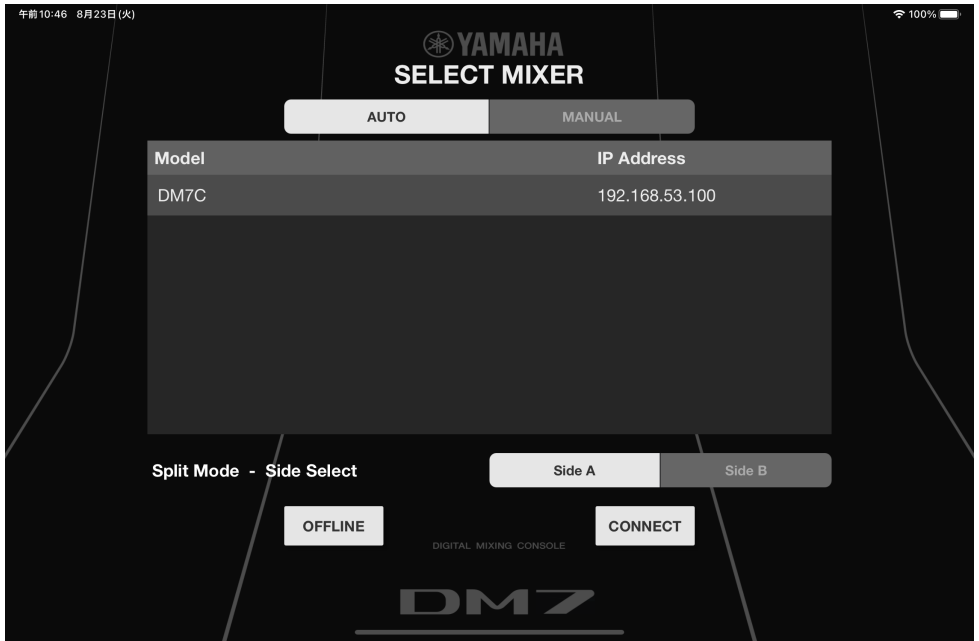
午前10:46 8月23日(火)

100%

YAMAHA

SELECT MIXER

AUTO

MANUAL

| Model | IP Address |
|---|---|
| DM7C | 192.168.53.100 |

Split Mode - Side Select

Side A

Side B

OFFLINE

CONNECT

DIGITAL MIXING CONSOLE

DM7